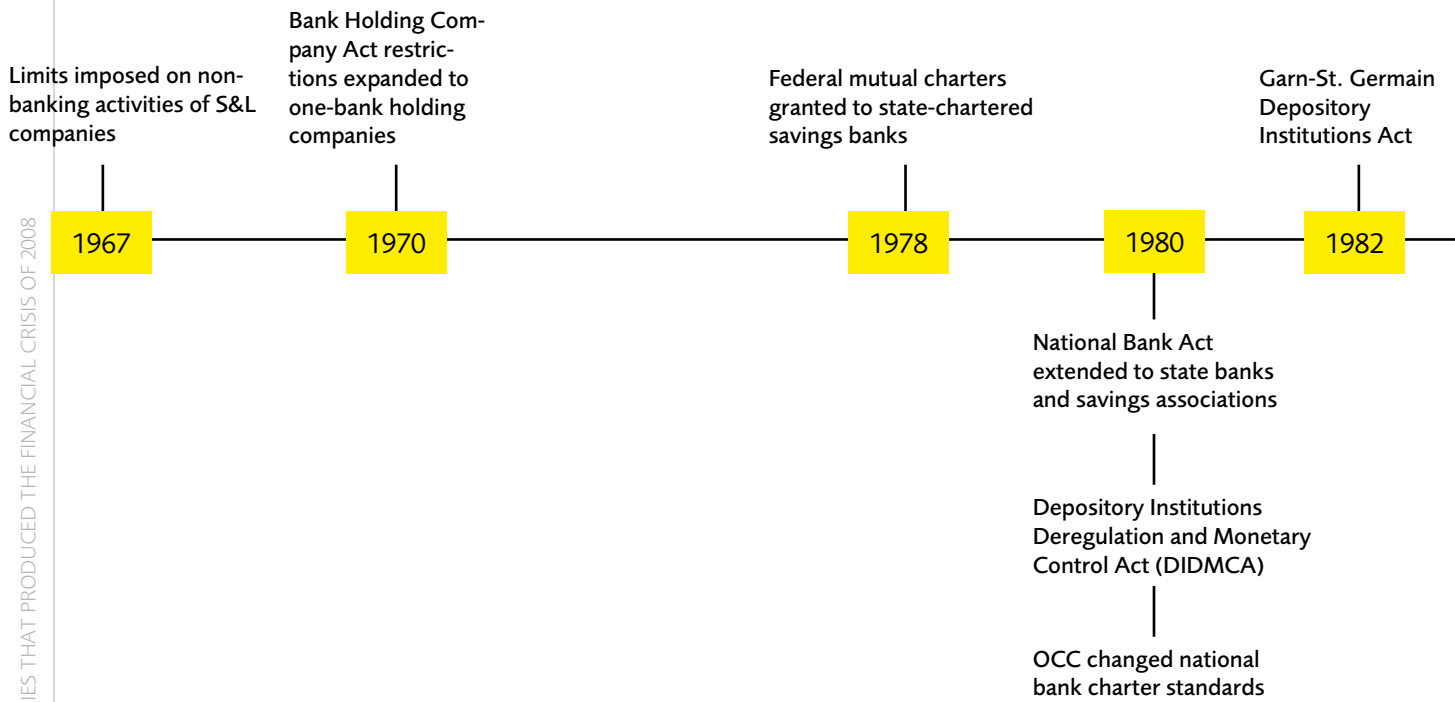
IES THAT PRODUCED THE FINANCIAL CRISIS OF 2008

Limits imposed on nonbanking activities of S&L companies

1967

Bank Holding Company Act restrictions expanded to one-bank holding companies

1970

Federal mutual charters granted to state-chartered savings banks

1978

1980

National Bank Act extended to state banks and savings associations

Depository Institutions Deregulation and Monetary Control Act (DIDMCA)

OCC changed national bank charter standards

Garn-St. Germain Depository Institutions Act

1982